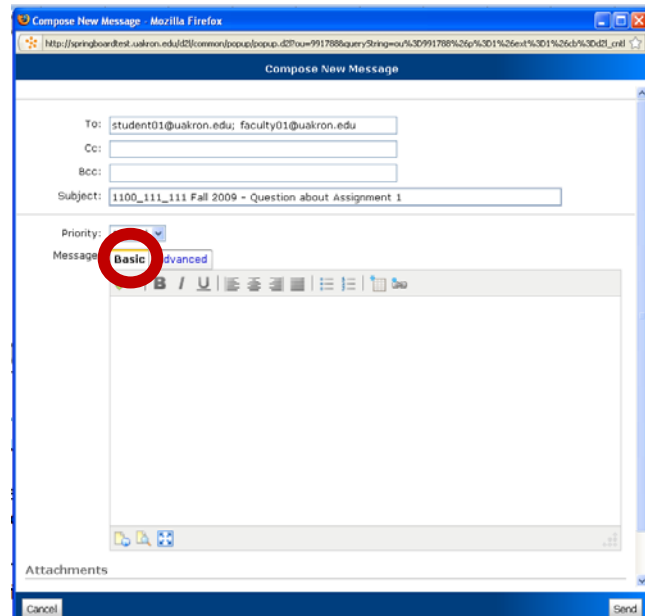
Compose New Message - Mozilla Firefox

http://springboardtest.uakron.edu/d2l/common/popup/popup.d2l?ou=991788&queryString=ou%3D991788%26p%3D1%26ext%3D1%26cb%3Dd2l_cntl

Compose New Message

To: student01@uakron.edu; faculty01@uakron.edu

Cc:

Bcc:

Subject: 1100_111_111 Fall 2009 - Question about Assignment 1

Priority:

Message

Basic

Advanced

B I U

Attachments

Cancel

Send